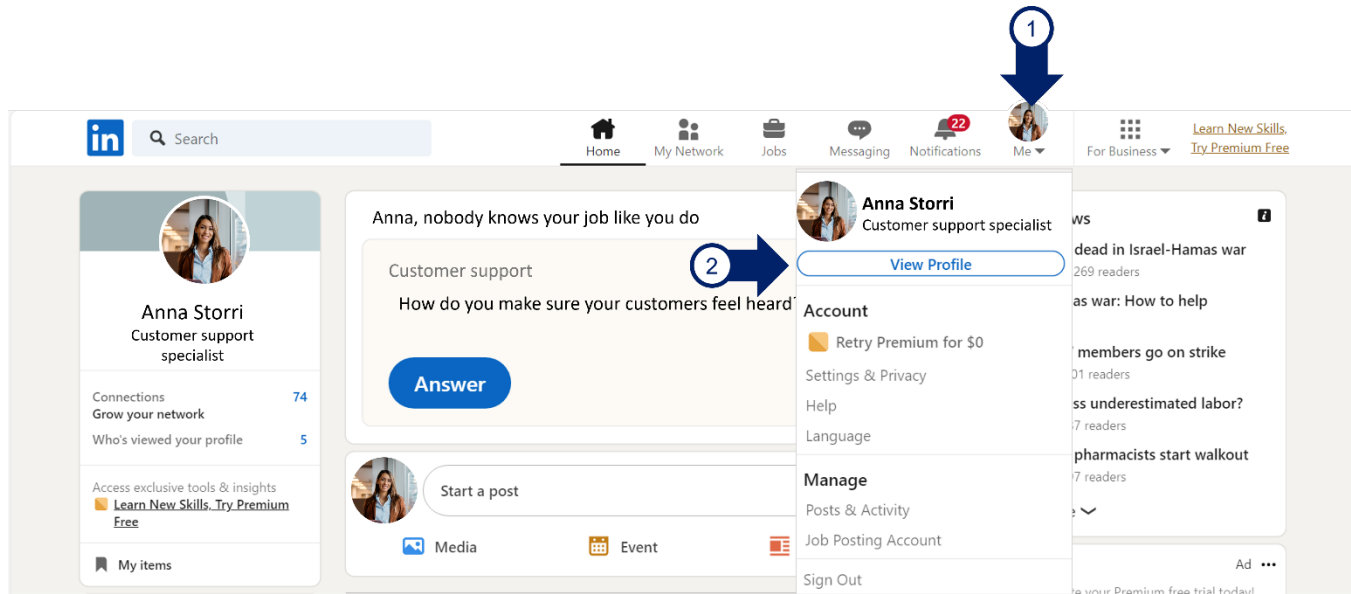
1

in Search

Home My Network Jobs Messaging 22 Notifications Me For Business Learn New Skills, Try Premium Free

Anna Storri
Customer support specialist

Connections 74
Grow your network
Who's viewed your profile 5

Access exclusive tools & insights
Learn New Skills, Try Premium Free

My items

Anna, nobody knows your job like you do

Customer support
How do you make sure your customers feel heard?

Answer

Start a post

Media Event

Anna Storri
Customer support specialist

2

View Profile

Account
Retry Premium for $0
Settings & Privacy
Help
Language

Manage
Posts & Activity
Job Posting Account

Sign Out

ws
dead in Israel-Hamas war
269 readers
as war: How to help
members go on strike
01 readers
ss underestimated labor?
7 readers
pharmacists start walkout
7 readers

Ad
e your Premium free trial today!